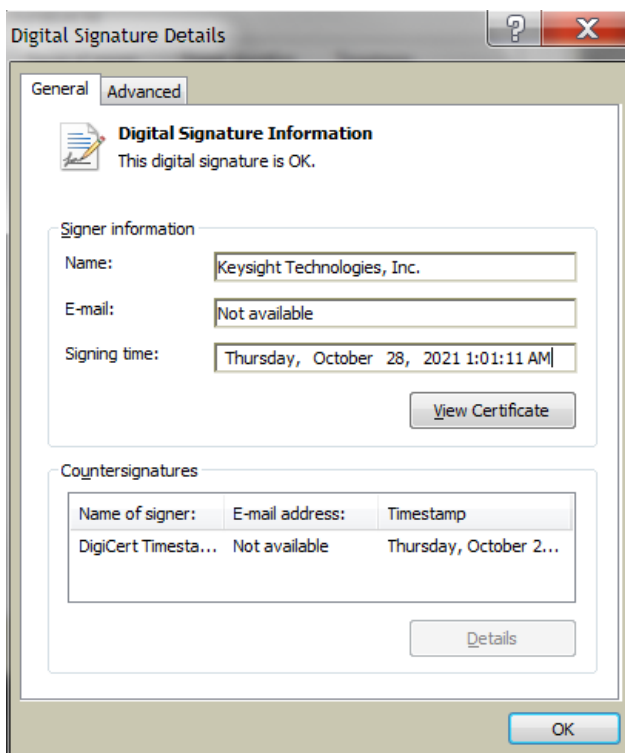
Digital Signature Details

?

X

General

Advanced

Digital Signature Information

This digital signature is OK.

Signer information

Name:

Keysight Technologies, Inc.

E-mail:

Not available

Signing time:

Thursday, October 28, 2021 1:01:11 AM

View Certificate

Countersignatures

| Name of signer: | E-mail address: | Timestamp |
|---|---|---|
| DigiCert Timesta... | Not available | Thursday, October 2... |

Details

OK